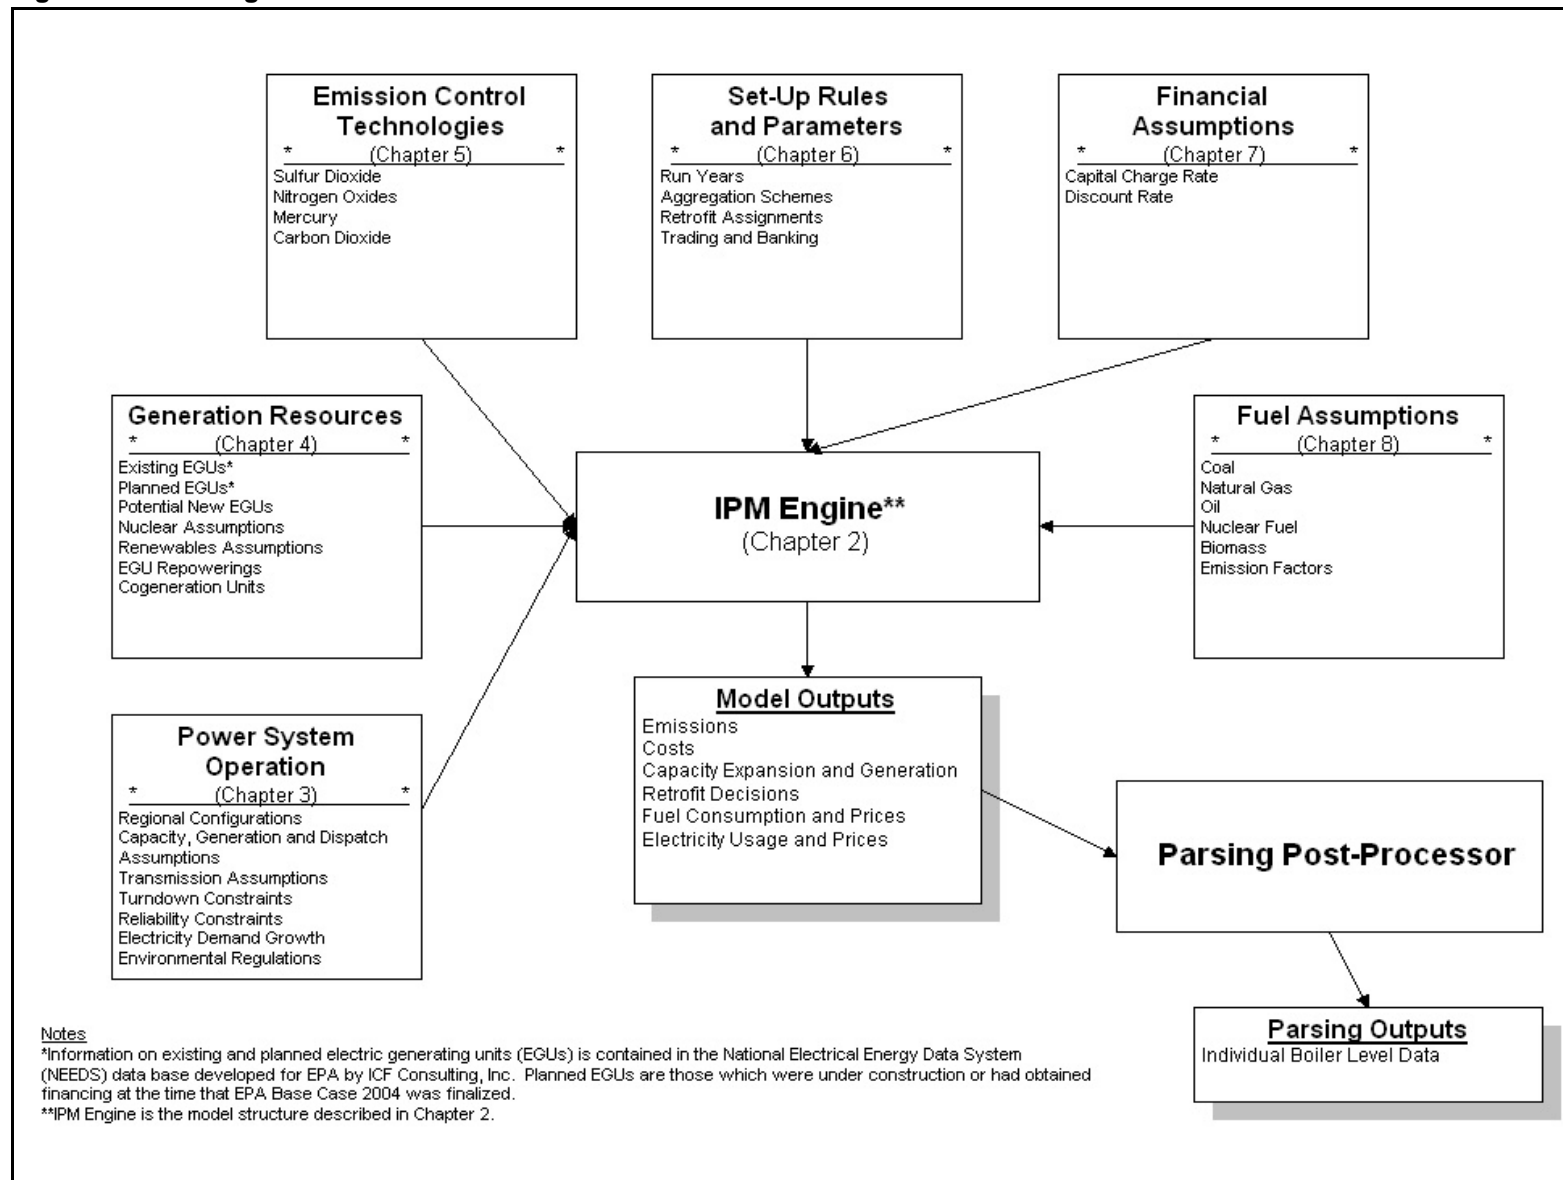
Emission Control Technologies
* (Chapter 5) *
Sulfur Dioxide
Nitrogen Oxides
Mercury
Carbon Dioxide

Set-Up Rules and Parameters
* (Chapter 6) *
Run Years
Aggregation Schemes
Retrofit Assignments
Trading and Banking

Financial Assumptions
* (Chapter 7) *
Capital Charge Rate
Discount Rate

Generation Resources
* (Chapter 4) *
Existing EGUs*
Planned EGUs*
Potential New EGUs
Nuclear Assumptions
Renewables Assumptions
EGU Repowerings
Cogeneration Units

IPM Engine**
(Chapter 2)

Fuel Assumptions
* (Chapter 8) *
Coal
Natural Gas
Oil
Nuclear Fuel
Biomass
Emission Factors

Power System Operation
* (Chapter 3) *
Regional Configurations
Capacity, Generation and Dispatch Assumptions
Transmission Assumptions
Turndown Constraints
Reliability Constraints
Electricity Demand Growth
Environmental Regulations

Model Outputs
Emissions
Costs
Capacity Expansion and Generation
Retrofit Decisions
Fuel Consumption and Prices
Electricity Usage and Prices

Parsing Post-Processor

Parsing Outputs
Individual Boiler Level Data

Notes
*Information on existing and planned electric generating units (EGUs) is contained in the National Electrical Energy Data System (NEEDS) data base developed for EPA by ICF Consulting, Inc. Planned EGUs are those which were under construction or had obtained financing at the time that EPA Base Case 2004 was finalized.
**IPM Engine is the model structure described in Chapter 2.